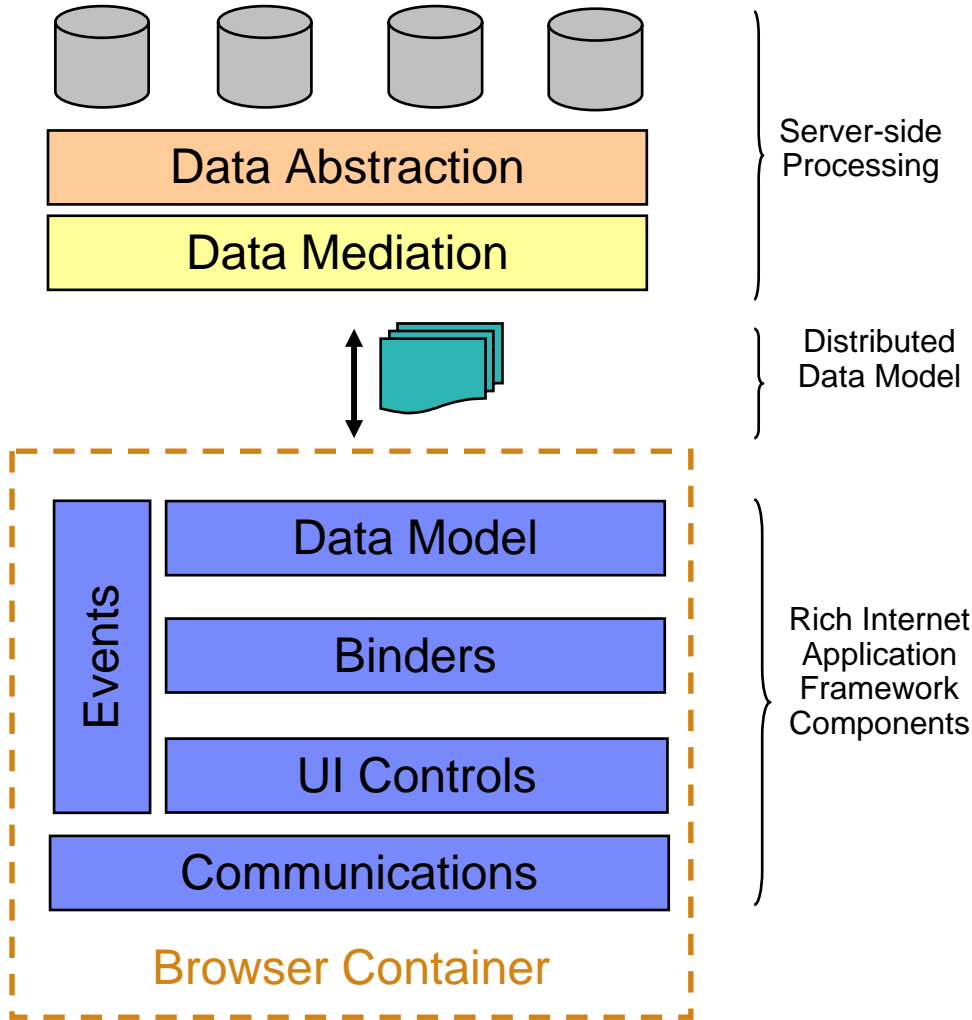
Data Abstraction

Data Mediation

Server-side Processing

Distributed Data Model

Events

Data Model

Binders

UI Controls

Communications

Browser Container

Rich Internet Application Framework Components